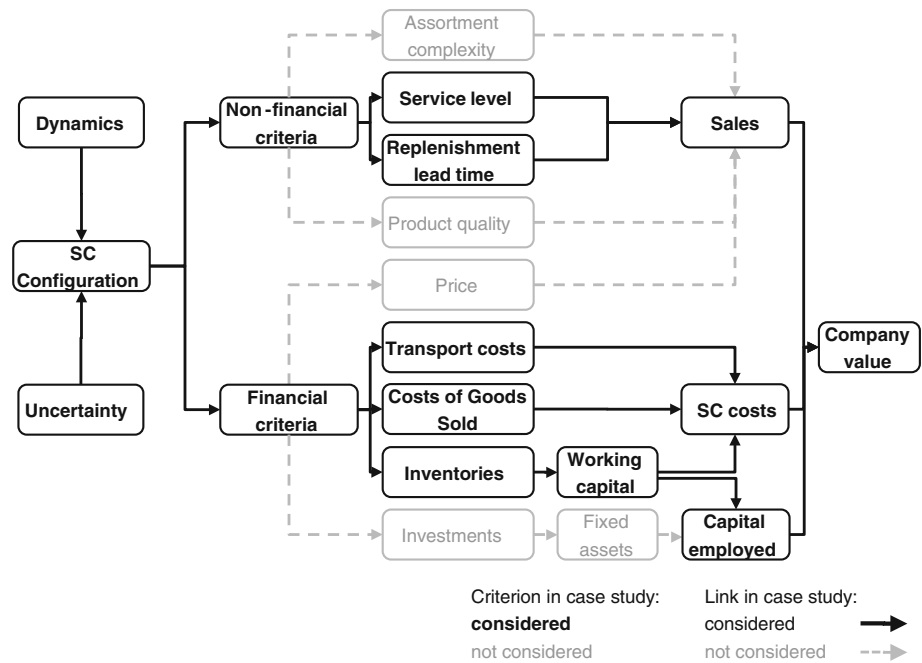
Assortment complexity

Dynamics

Non-financial criteria

Service level

Replenishment lead time

Sales

SC Configuration

Product quality

Price

Company value

Transport costs

Uncertainty

Financial criteria

Costs of Goods Sold

SC costs

Inventories

Working capital

Investments

Fixed assets

Capital employed

Criterion in case study:
**considered**
not considered

Link in case study:
considered
not considered